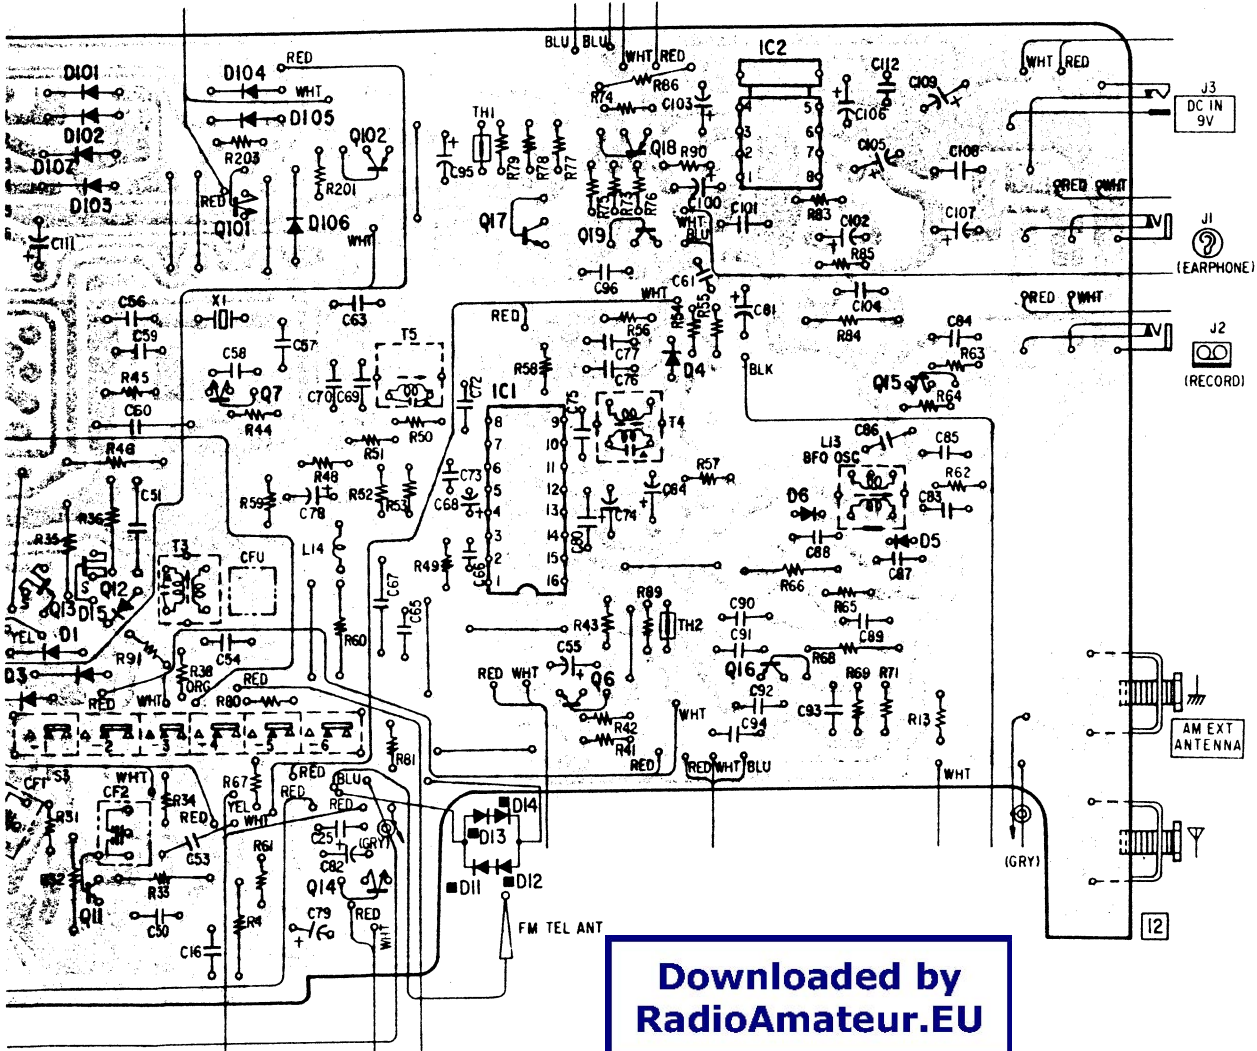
D101
D104
RED
WHT
D105
D102
D102
D103
R203
Q102
R201
RED
Q101
D106
WHT
C111
BLU BLU WHT RED
R86
R74
C103
IC2
C112
C109
C106
WHT RED
J3
DC IN 9V
TH1
C95
R79 R78 R77
Q18 R90
C105
C108
RED WHT
R73 R72 R76
C100
C101
R83
C102
C107
J1
(EARPHONE)
Q17
Q19
WHT
BLU
R85
C96
C61
WHT
R55
C81
C104
RED WHT
X1
C56
C59
C63
T5
RED
R56
R84
C84
J2
(RECORD)
C57
C58
C77
R58
D4
C76
BLK
R63
Q15
R64
R45
Q7
C70 C69
C72
IC1
C75
T4
C60
R44
R50
C86
C85
L13
BFO OSC
R62
R46
R51
C73
R57
C51
R48
C68
C64
C83
D6
R36
R59
C78
R52 R53
C74
D5
R35
C80
C88
C87
T3
CFU
L14
R49
C66
C67
C65
R66
Q12
Q13 D15
YEL D1
R89
C90
R65
R43
TH2
C91
C89
C55
R91
C54
R60
Q16
R68
D3
R38
ORG
RED WHT
Q6
R69 R71
RED
WHT
R80
C92
C93
R13
AM EXT ANTENNA
R42
WHT
C94
R41
RED
RED WHT BLU
R81
WHT
CF1 S3
WHT
CF2
R67
RED
BLU
R34
YEL
RED
RED
D14
R31
RED
WHT
C25
D13
(GRY)
C53
R61
C82
(GRY)
R32
R33
Q14
D11 D12
Q11
C50
R4
C79
RED
WHT
C16
FM TEL ANT
12
Downloaded by RadioAmateur.EU